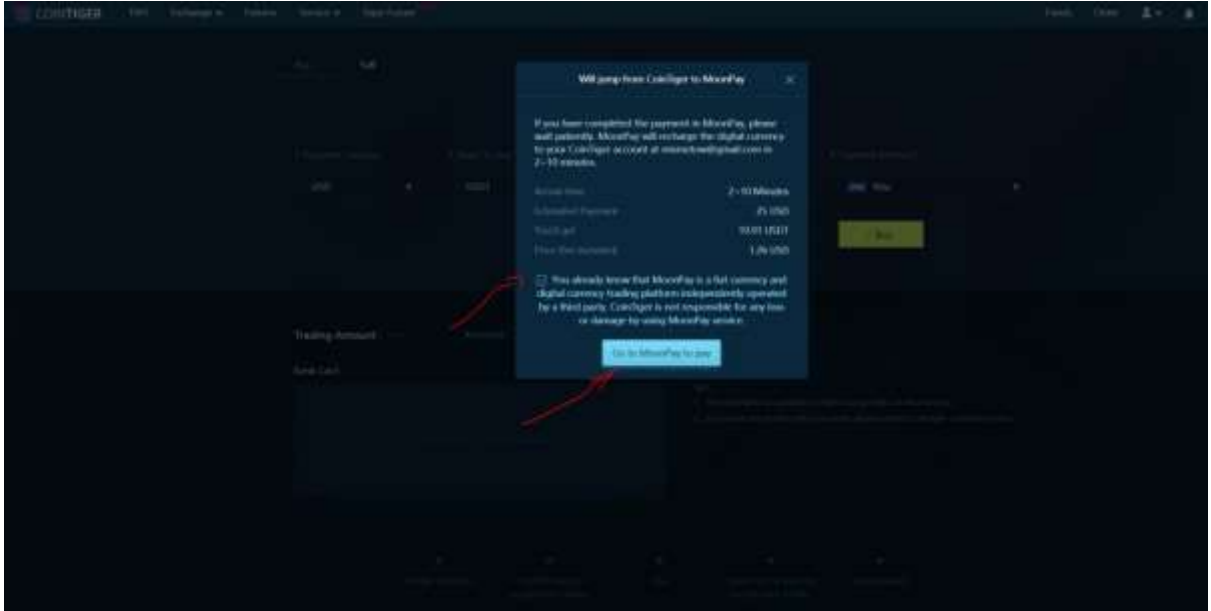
COINTIGER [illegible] Exchange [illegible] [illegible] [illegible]

Funds Order

Buy Sell

Will jump from CoinTiger to MoonPay

If you have completed the payment in MoonPay, please wait patiently. MoonPay will recharge the digital currency to your CoinTiger account at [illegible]@gmail.com in 2~10 minutes.

Arrival time 2~10 Minutes
Estimated Payment 25 USD
You'll get 10.01 USDT
Price (fee included) 1.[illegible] USD

You already know that MoonPay is a fiat currency and digital currency trading platform independently operated by a third party. CoinTiger is not responsible for any loss or damage by using MoonPay service.

Go to MoonPay to pay

USD USDT

Buy

Trading Account

Bank Card